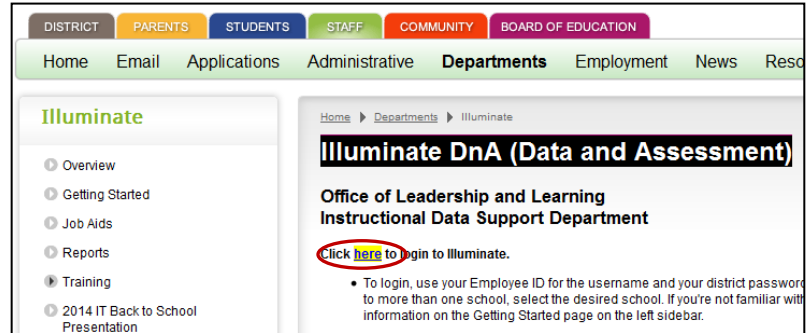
DISTRICT PARENTS STUDENTS STAFF COMMUNITY BOARD OF EDUCATION

Home Email Applications Administrative Departments Employment News Reso

Illuminate

Overview
Getting Started
Job Aids
Reports
Training
2014 IT Back to School Presentation

Home ▶ Departments ▶ Illuminate

Illuminate DnA (Data and Assessment)

Office of Leadership and Learning
Instructional Data Support Department

Click here to login to Illuminate.

• To login, use your Employee ID for the username and your district passwor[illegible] to more than one school, select the desired school. If you're not familiar wit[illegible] information on the Getting Started page on the left sidebar.